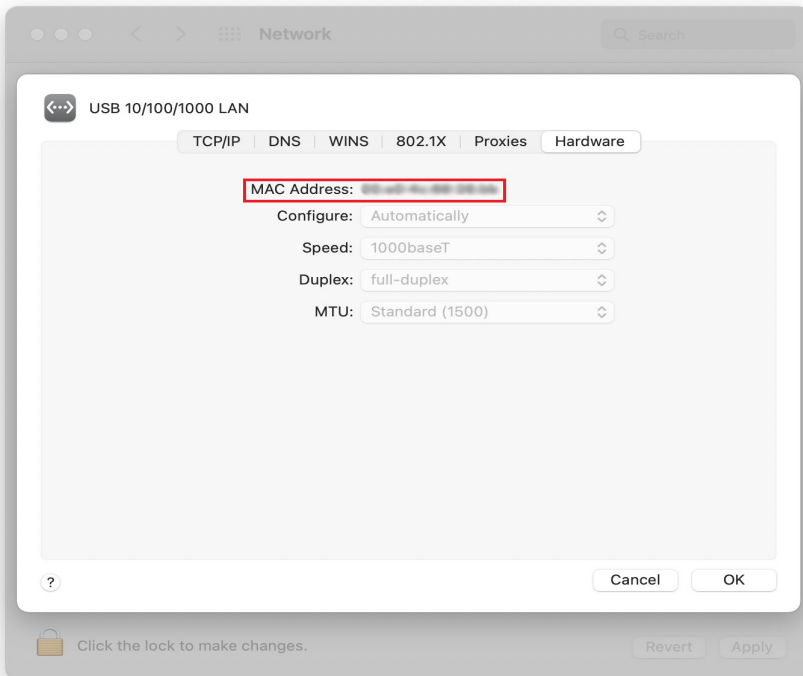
Network

Search

USB 10/100/1000 LAN

TCP/IP | DNS | WINS | 802.1X | Proxies | Hardware

MAC Address: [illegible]

Configure: Automatically

Speed: 1000baseT

Duplex: full-duplex

MTU: Standard (1500)

?

Cancel

OK

Click the lock to make changes.

Revert

Apply